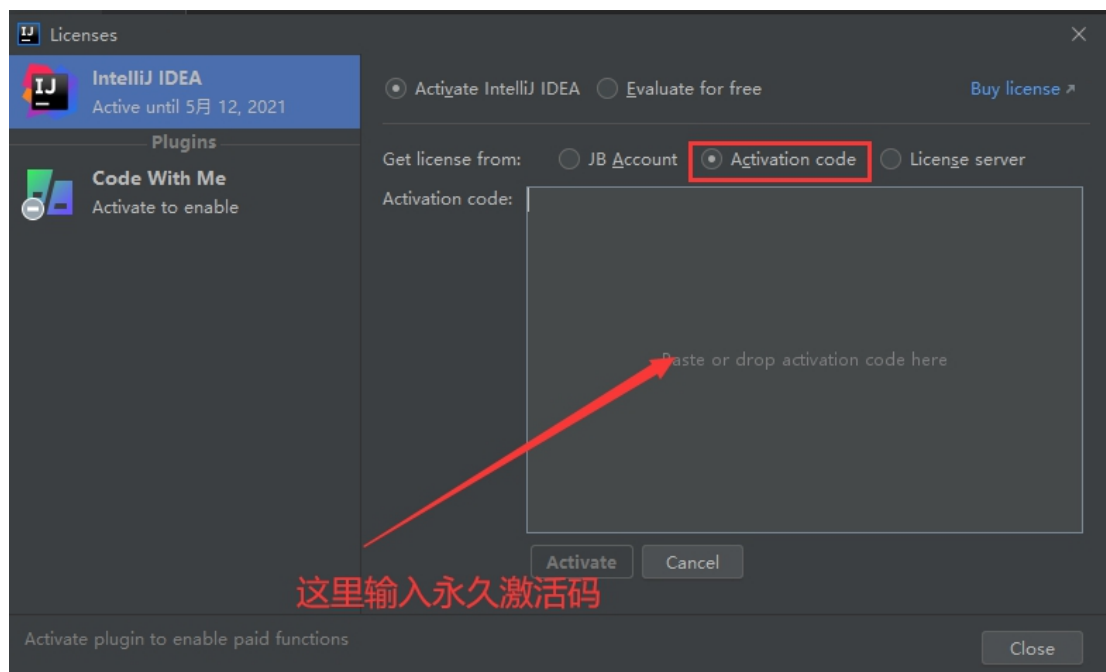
IJ Licenses

IntelliJ IDEA
Active until 5月 12, 2021

Plugins

Code With Me
Activate to enable

Activate IntelliJ IDEA Evaluate for free Buy license ↗

Get license from: JB Account Activation code License server

Activation code:

Paste or drop activation code here

Activate Cancel

这里输入永久激活码

Activate plugin to enable paid functions

Close